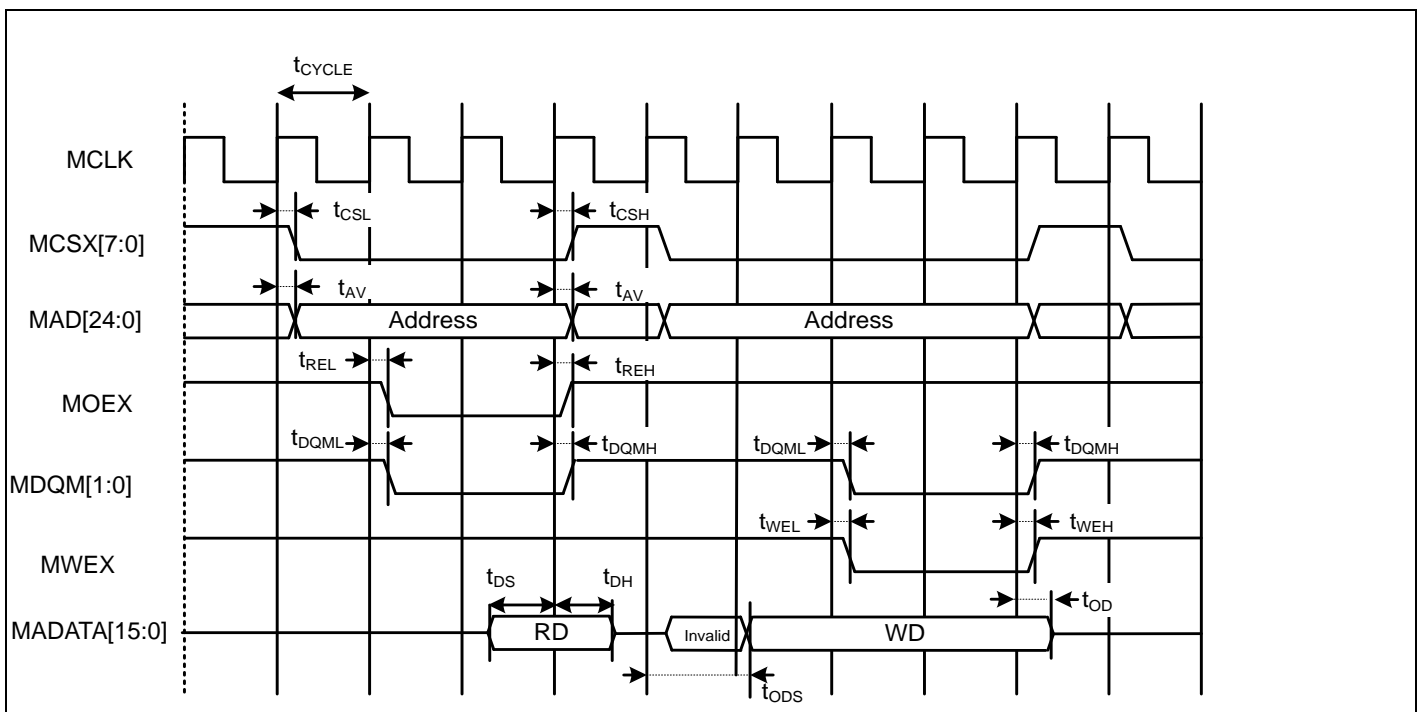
$t_{CYCLE}$

MCLK

$t_{CSL}$

$t_{CSH}$

MCSX[7:0]

$t_{AV}$

$t_{AV}$

MAD[24:0]

Address

Address

$t_{REL}$

$t_{REH}$

MOEX

$t_{DQML}$

$t_{DQMH}$

$t_{DQML}$

$t_{DQMH}$

MDQM[1:0]

$t_{WEL}$

$t_{WEH}$

MWEX

$t_{DS}$

$t_{DH}$

$t_{OD}$

MADATA[15:0]

RD

Invalid

WD

$t_{ODS}$